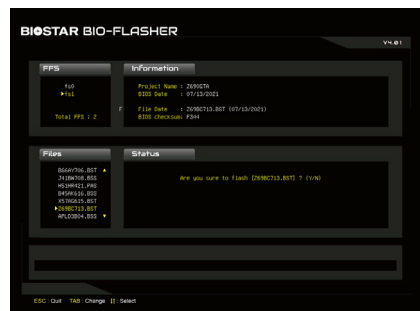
BIOSTAR BIO-FLASHER

V4.01

FFS

fs0
▸fs1

Total FFS : 2

Information

Project Name : Z690GTA
BIOS Date : 07/13/2021

F

File Date : Z69GC713.BST (07/13/2021)
BIOS checksum: F344

Files

B66AV706.BST
J41BW708.BSS
H51HM421.PAS
B45HK616.BSS
X57AG615.BST
▸Z69GC713.BST
APL03B04.BSS

Status

Are you sure to flash [Z69GC713.BST] ? (Y/N)

ESC : Quit TAB : Change ↕ : Select